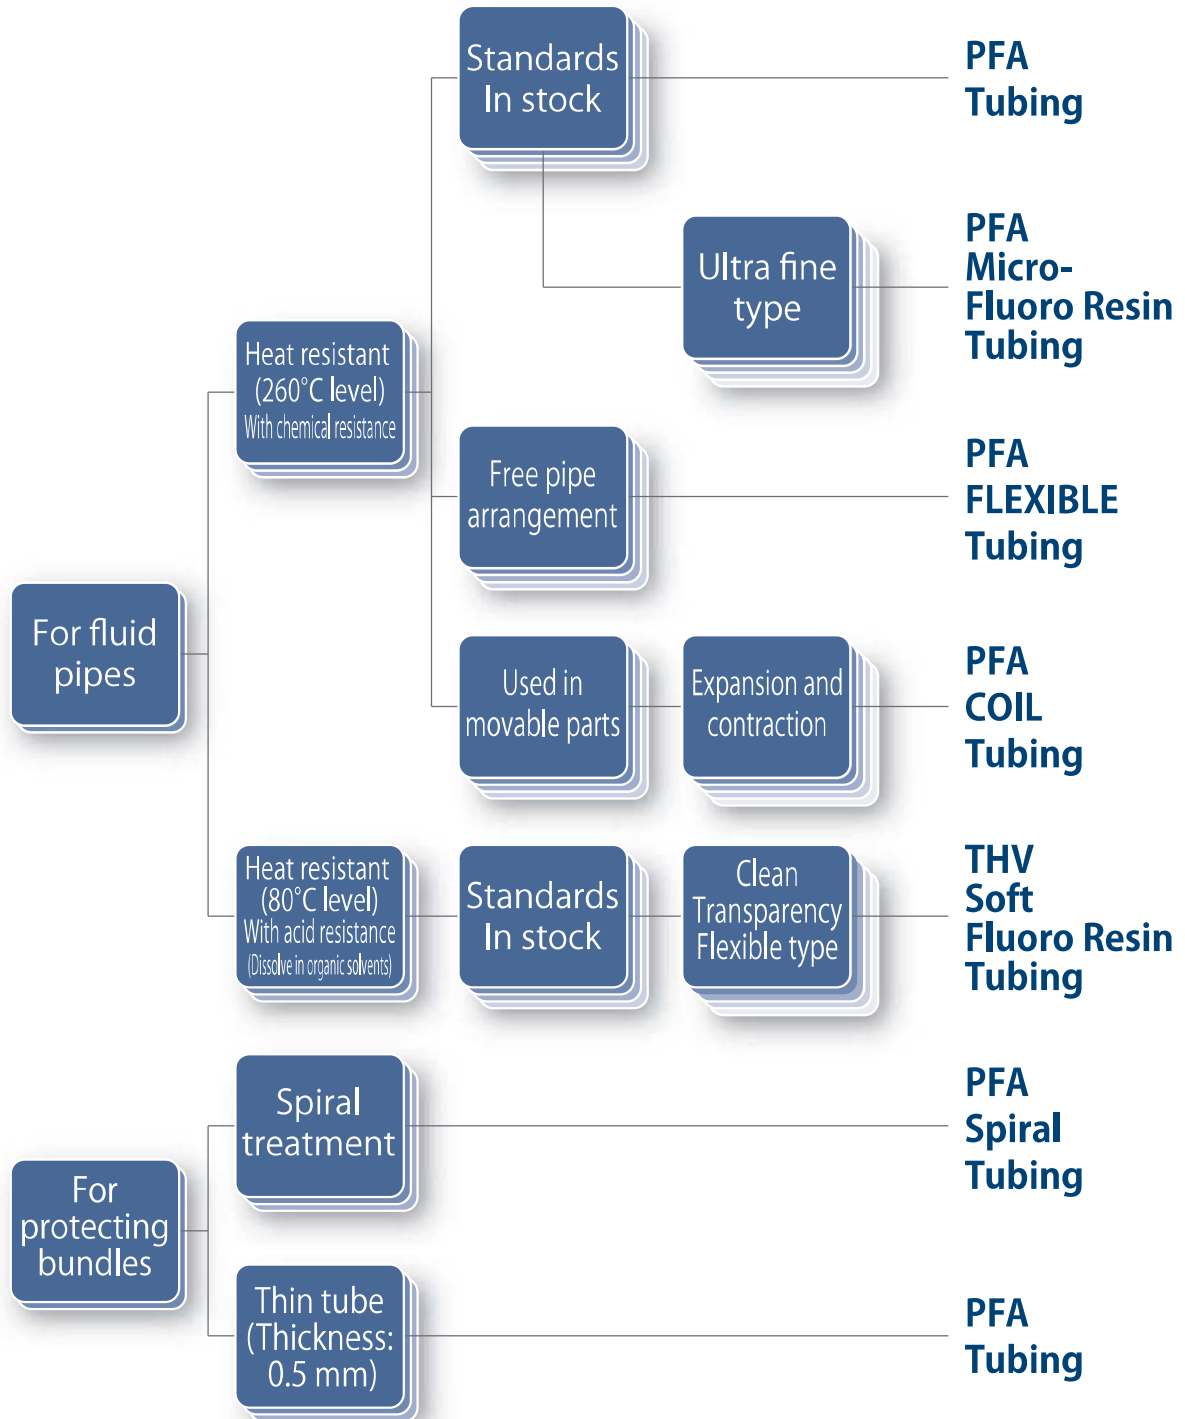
For fluid pipes

Heat resistant (260°C level) With chemical resistance

Standards In stock

PFA Tubing

Ultra fine type

PFA Micro-Fluoro Resin Tubing

Free pipe arrangement

PFA FLEXIBLE Tubing

Used in movable parts

Expansion and contraction

PFA COIL Tubing

Heat resistant (80°C level) With acid resistance (Dissolve in organic solvents)

Standards In stock

Clean Transparency Flexible type

THV Soft Fluoro Resin Tubing

For protecting bundles

Spiral treatment

PFA Spiral Tubing

Thin tube (Thickness: 0.5 mm)

PFA Tubing